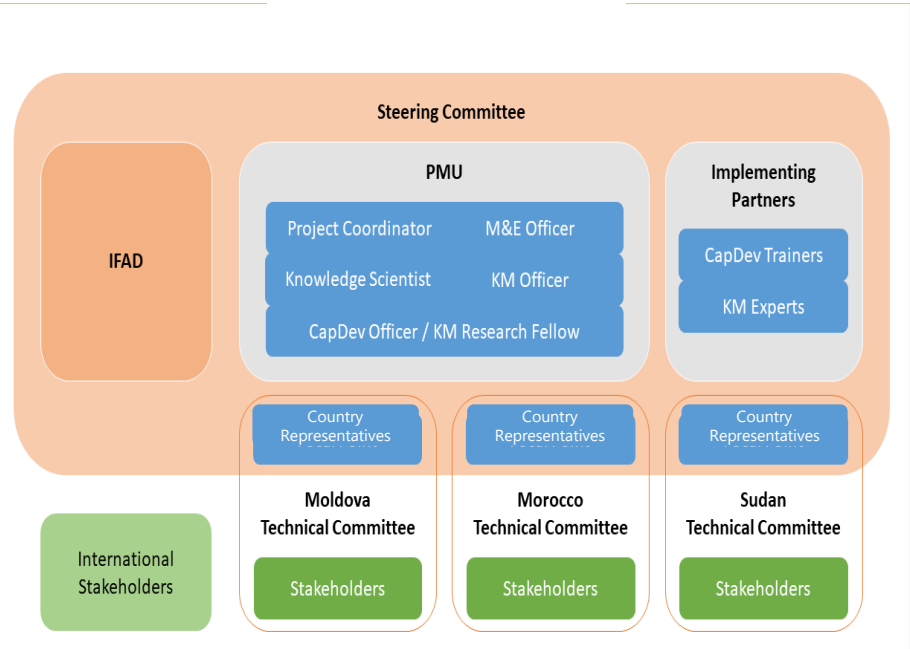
Steering Committee

IFAD

PMU

Project Coordinator

M&E Officer

Knowledge Scientist

KM Officer

CapDev Officer / KM Research Fellow

Implementing Partners

CapDev Trainers

KM Experts

Country Representatives

Country Representatives

Country Representatives

Moldova Technical Committee

Morocco Technical Committee

Sudan Technical Committee

International Stakeholders

Stakeholders

Stakeholders

Stakeholders